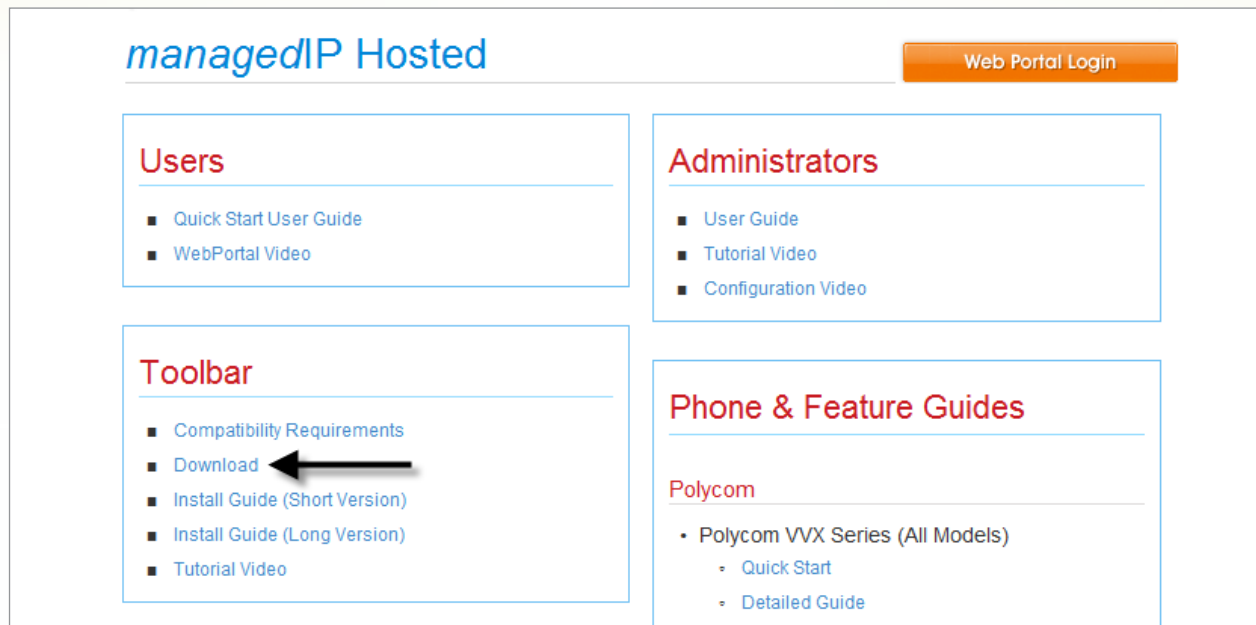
managedIP Hosted

Web Portal Login

Users

- Quick Start User Guide
- WebPortal Video

Toolbar

- Compatibility Requirements
- Download
- Install Guide (Short Version)
- Install Guide (Long Version)
- Tutorial Video

Administrators

- User Guide
- Tutorial Video
- Configuration Video

Phone & Feature Guides

Polycom

- Polycom VVX Series (All Models)
  - Quick Start
  - Detailed Guide